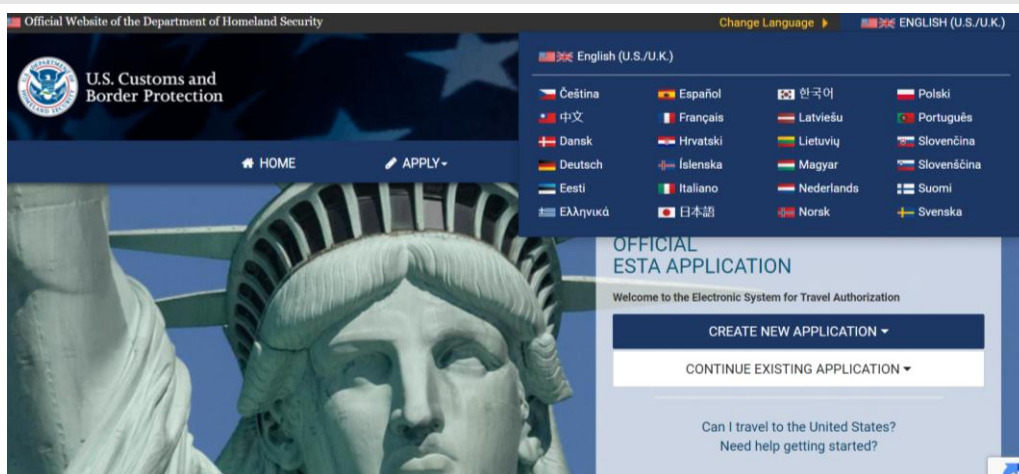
Official Website of the Department of Homeland Security

Change Language ▸

ENGLISH (U.S./U.K.)

U.S. Customs and Border Protection

HOME

APPLY

English (U.S./U.K.)

| Čeština | Español | 한국어 | Polski |
|---|---|---|---|
| 中文 | Français | Latviešu | Português |
| Dansk | Hrvatski | Lietuvių | Slovenčina |
| Deutsch | Íslenska | Magyar | Slovenščina |
| Eesti | Italiano | Nederlands | Suomi |
| Ελληνικά | 日本語 | Norsk | Svenska |

OFFICIAL ESTA APPLICATION

Welcome to the Electronic System for Travel Authorization

CREATE NEW APPLICATION

CONTINUE EXISTING APPLICATION

Can I travel to the United States?
Need help getting started?